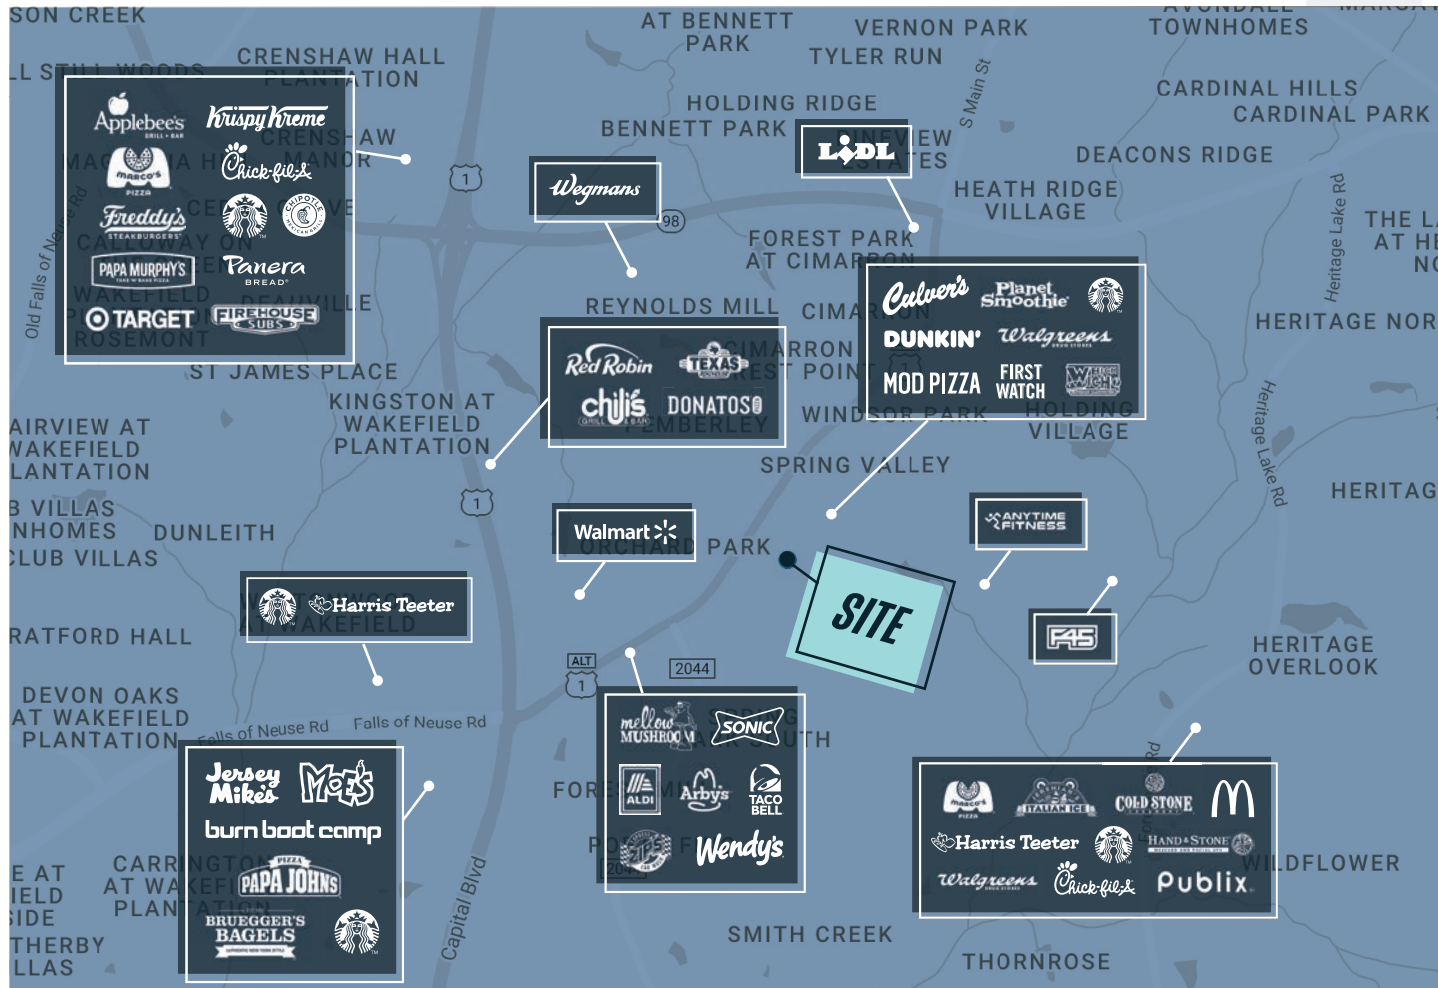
SON CREEK
AT BENNETT PARK
VERNON PARK
TYLER RUN
TOWNHOMES
CRENSHAW HALL PLANTATION
LL STILL WOODS
HOLDING RIDGE
CARDINAL HILLS
CARDINAL PARK
BENNETT PARK
S Main St
DEACONS RIDGE
Applebee's GRILL + BAR
Krispy Kreme
marco's PIZZA
Chick-fil-A
Freddy's STEAKBURGERS
CHIPOTLE MEXICAN GRILL
PAPA MURPHY'S TAKE 'N' BAKE PIZZA
Panera BREAD
TARGET
FIREHOUSE SUBS
Old Falls of Neuse Rd
Wegmans
LIDL
1
98
HEATH RIDGE VILLAGE
FOREST PARK AT CIMARRON
Heritage Lake Rd
THE L AT HE N
REYNOLDS MILL
Culver's
Planet Smoothie
DUNKIN'
Walgreens
MOD PIZZA
FIRST WATCH
Which Wich
HERITAGE NOR
Red Robin
TEXAS ROADHOUSE
chili's GRILL & BAR
DONATOS
ST JAMES PLACE
KINGSTON AT WAKEFIELD PLANTATION
AIRVIEW AT WAKEFIELD LANTATION
HOLDING VILLAGE
SPRING VALLEY
Heritage Lake Rd
HERITAG
B VILLAS NHOMES CLUB VILLAS
DUNLEITH
1
Walmart
ORCHARD PARK
ANYTIME FITNESS
SITE
Harris Teeter
AT WAKEFIELD
RATFORD HALL
F45
HERITAGE OVERLOOK
ALT 1
2044
DEVON OAKS AT WAKEFIELD PLANTATION
Falls of Neuse Rd
Falls of Neuse Rd
Jersey Mike's
Moe's
burn boot camp
PAPA JOHNS
BRUEGGER'S BAGELS
mellow MUSHROOM
SONIC
ALDI
Arby's
TACO BELL
Wendy's
marco's PIZZA
ITALIAN ICE
COLD STONE
Harris Teeter
HAND & STONE
Walgreens
Chick-fil-A
Publix
WILDFLOWER
E AT IELD SIDE
CARRINGTON AT WAKEFIELD PLANTATION
THERBY LLAS
Capital Blvd
SMITH CREEK
THORNROSE